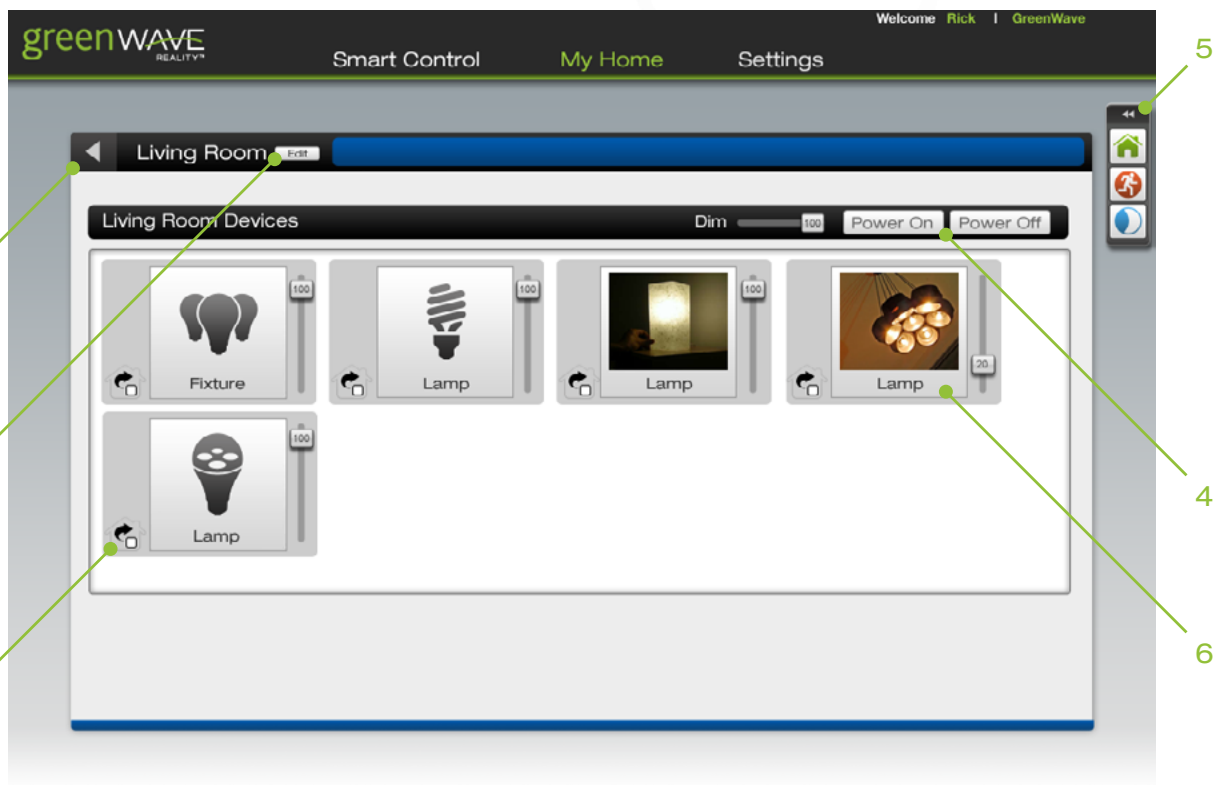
greenWAVE REALITY™

Welcome Rick | GreenWave

Smart Control My Home Settings

5

Living Room Edit

Living Room Devices Dim 100 Power On Power Off

100 Fixture

100 Lamp

100 Lamp

20 Lamp

100 Lamp

4

6